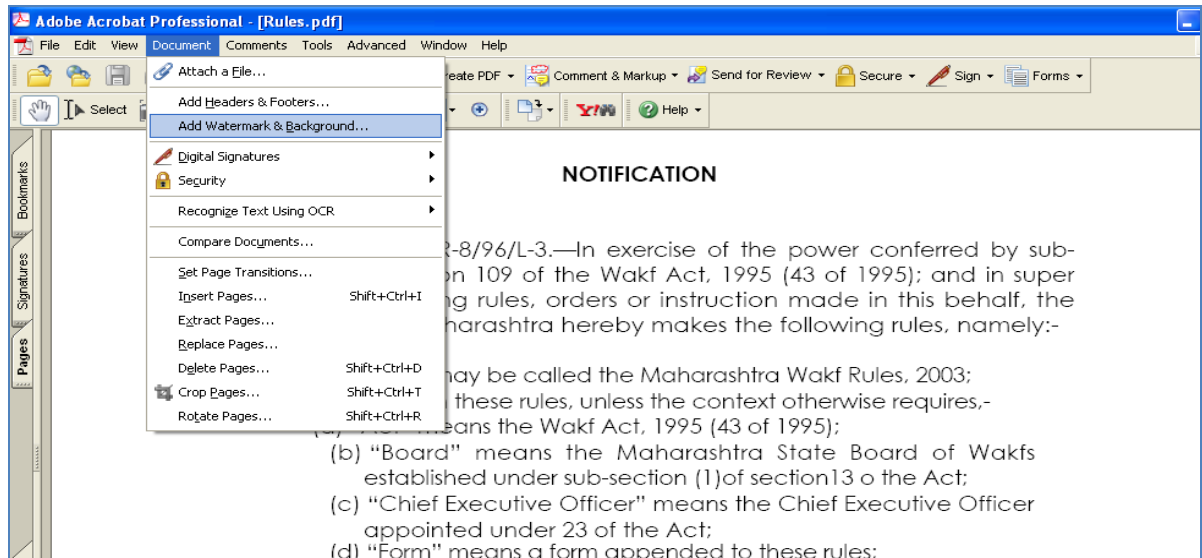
Adobe Acrobat Professional - [Rules.pdf]

File Edit View Document Comments Tools Advanced Window Help

Attach a File...
Add Headers & Footers...
Add Watermark & Background...
Digital Signatures
Security
Recognize Text Using OCR
Compare Documents...
Set Page Transitions...
Insert Pages... Shift+Ctrl+I
Extract Pages...
Replace Pages...
Delete Pages... Shift+Ctrl+D
Crop Pages... Shift+Ctrl+T
Rotate Pages... Shift+Ctrl+R

Select
reate PDF Comment & Markup Send for Review Secure Sign Forms
Help

Bookmarks
Signatures
Pages

NOTIFICATION

R-8/96/L-3.—In exercise of the power conferred by subn 109 of the Wakf Act, 1995 (43 of 1995); and in super g rules, orders or instruction made in this behalf, the harashtra hereby makes the following rules, namely:-

nay be called the Maharashtra Wakf Rules, 2003;
n these rules, unless the context otherwise requires,-
(a) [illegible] eans the Wakf Act, 1995 (43 of 1995);
(b) "Board" means the Maharashtra State Board of Wakfs established under sub-section (1)of section13 o the Act;
(c) "Chief Executive Officer" means the Chief Executive Officer appointed under 23 of the Act;
(d) "Form" means a form appended to these rules;